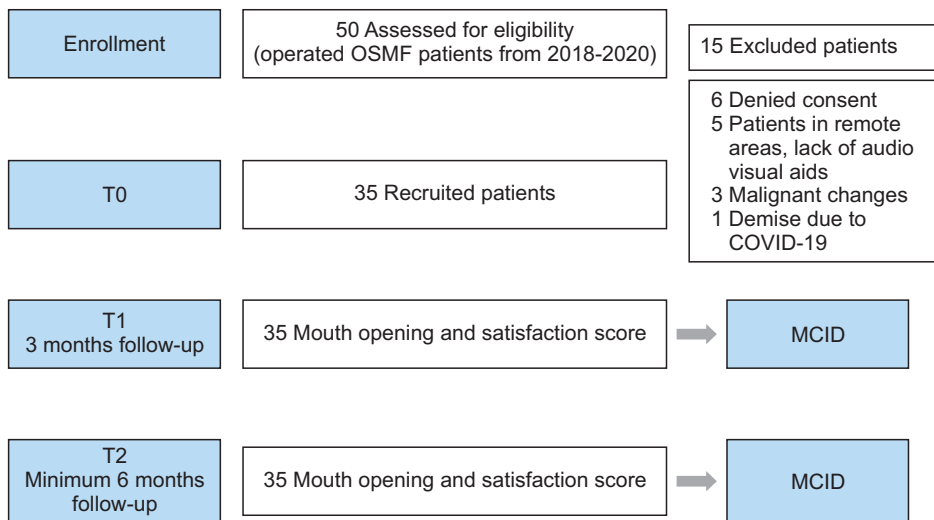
Enrollment

50 Assessed for eligibility (operated OSMF patients from 2018-2020)

15 Excluded patients

6 Denied consent
5 Patients in remote areas, lack of audio visual aids
3 Malignant changes
1 Demise due to COVID-19

T0

35 Recruited patients

T1
3 months follow-up

35 Mouth opening and satisfaction score

MCID

T2
Minimum 6 months follow-up

35 Mouth opening and satisfaction score

MCID